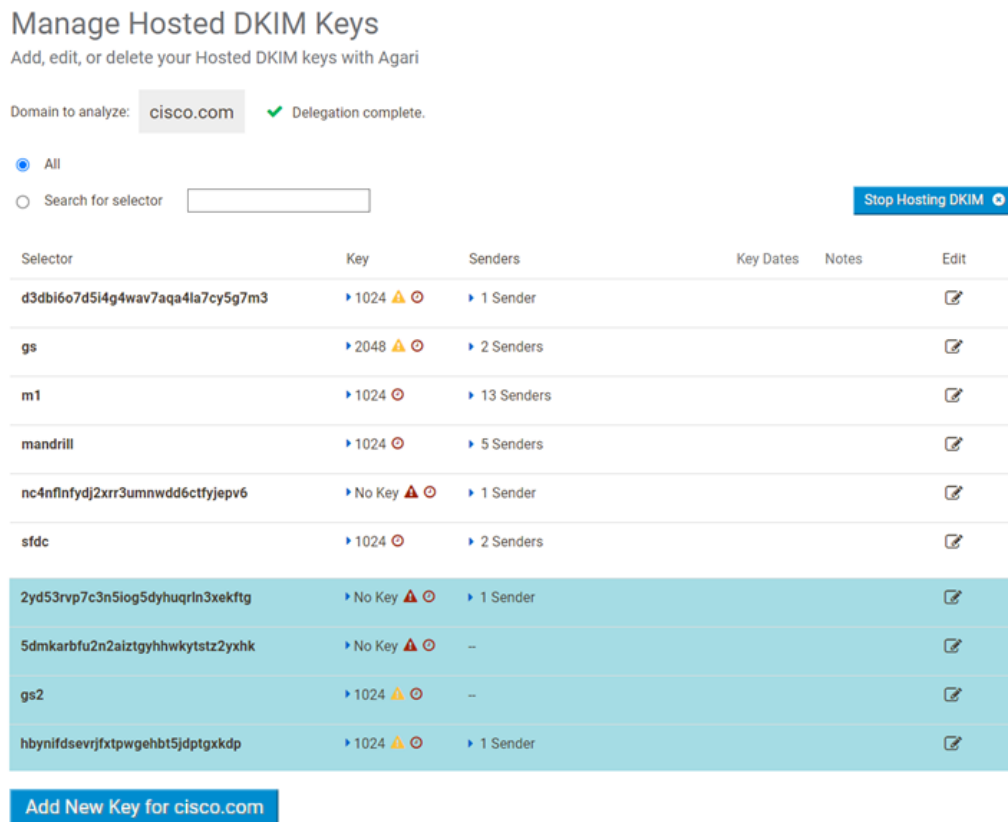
Manage Hosted DKIM Keys
Add, edit, or delete your Hosted DKIM keys with Agari

Domain to analyze: cisco.com Delegation complete.

All

Search for selector

Stop Hosting DKIM

| Selector | Key | Senders | Key Dates | Notes | Edit |
|---|---|---|---|---|---|
| d3dbi6o7d5i4g4wav7aqa4la7cy5g7m3 | 1024 | 1 Sender | | | |
| gs | 2048 | 2 Senders | | | |
| m1 | 1024 | 13 Senders | | | |
| mandrill | 1024 | 5 Senders | | | |
| nc4nflnfydj2xrr3umnwdd6ctfyjepv6 | No Key | 1 Sender | | | |
| sfdc | 1024 | 2 Senders | | | |
| 2yd53rvp7c3n5iog5dyhuqrln3xekftg | No Key | 1 Sender | | | |
| 5dmkarbfu2n2aiztgyhhwkytstz2yxhk | No Key | -- | | | |
| gs2 | 1024 | -- | | | |
| hbynifdsevrjfxtpwgehbt5jdptgxkdp | 1024 | 1 Sender | | | |

Add New Key for cisco.com